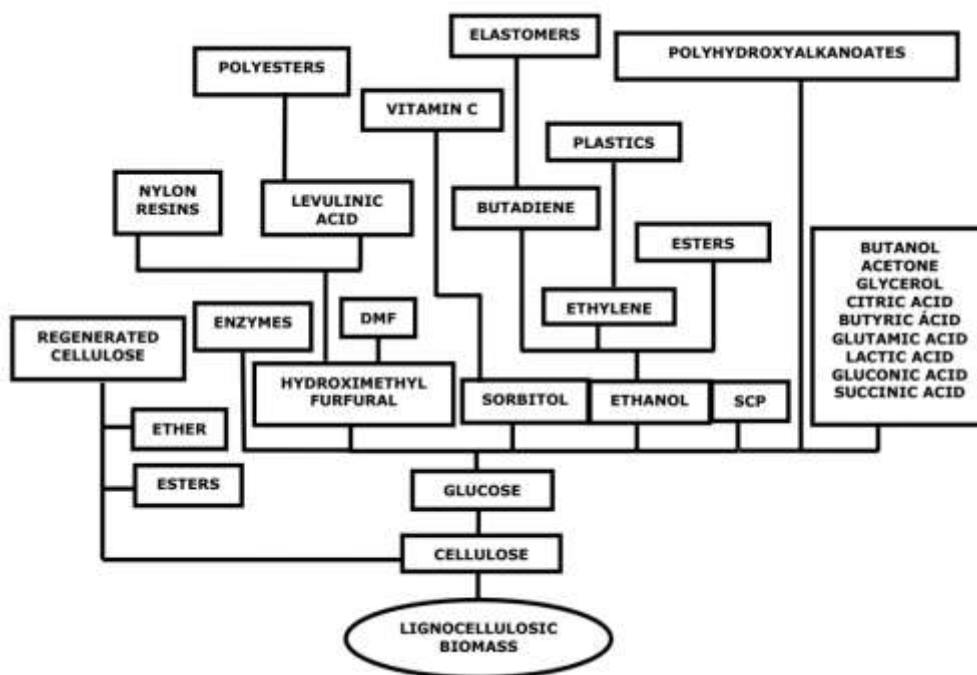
ELASTOMERS

POLYHYDROXYALKANOATES

POLYESTERS

VITAMIN C

PLASTICS

NYLON RESINS

LEVULINIC ACID

BUTADIENE

ESTERS

BUTANOL
ACETONE
GLYCEROL
CITRIC ACID
BUTYRIC ÁCID
GLUTAMIC ACID
LACTIC ACID
GLUCONIC ACID
SUCCINIC ACID

DMF

ETHYLENE

REGENERATED CELLULOSE

ENZYMES

HYDROXIMETHYL FURFURAL

SORBITOL

ETHANOL

SCP

ETHER

ESTERS

GLUCOSE

CELLULOSE

LIGNOCELLULOSIC BIOMASS